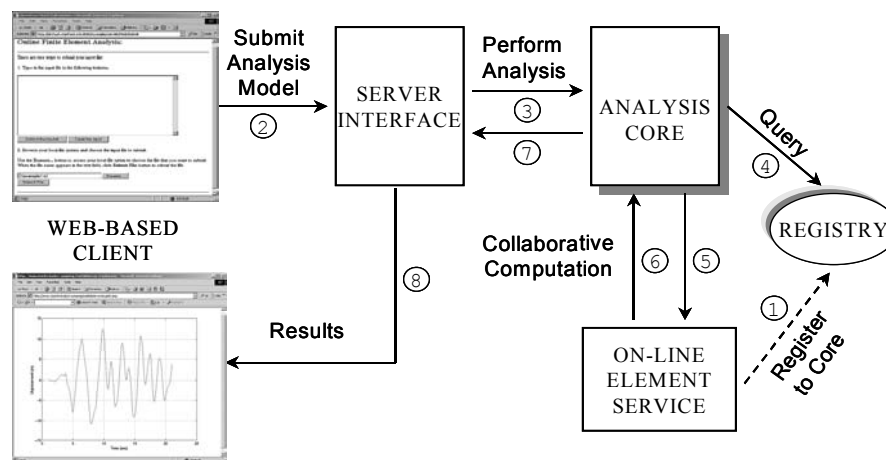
Online Finite Element Analysis

Submit Analysis Model

②

SERVER INTERFACE

Perform Analysis

③

⑦

ANALYSIS CORE

Query

④

REGISTRY

WEB-BASED CLIENT

⑧

Collaborative Computation

⑥

⑤

Results

①

Register to Core

ON-LINE ELEMENT SERVICE